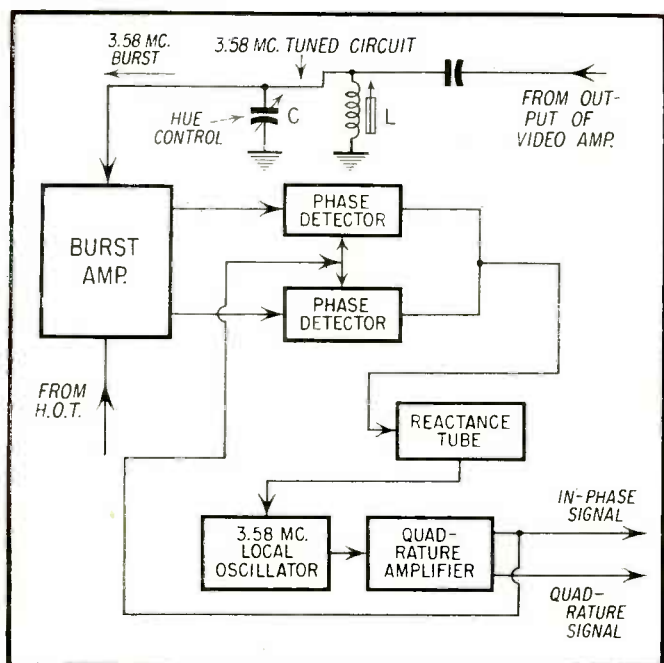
3.58 MC. BURST

3.58 MC. TUNED CIRCUIT

HUE CONTROL

C

L

FROM OUTPUT OF VIDEO AMP.

BURST AMP.

PHASE DETECTOR

PHASE DETECTOR

FROM H.O.T.

REACTANCE TUBE

IN-PHASE SIGNAL

3.58 MC. LOCAL OSCILLATOR

QUADRATURE AMPLIFIER

QUADRATURE SIGNAL